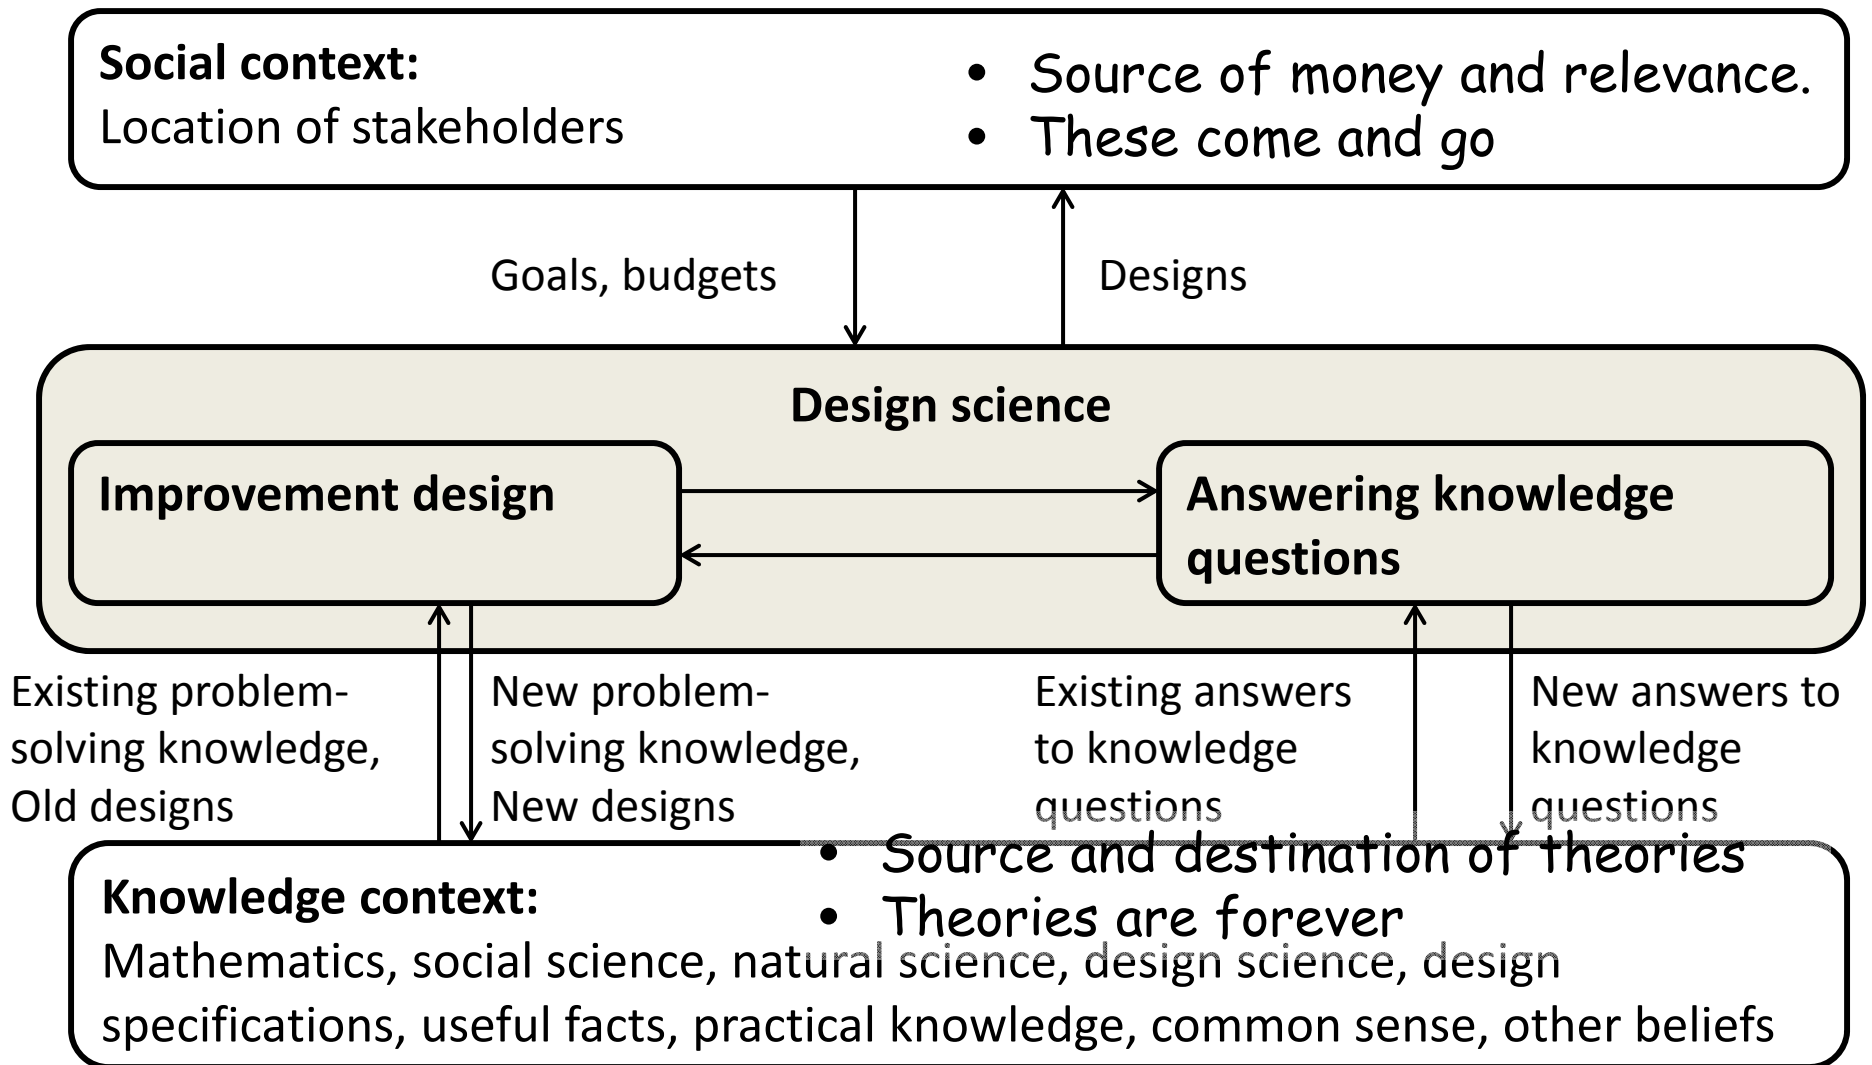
**Social context:**
Location of stakeholders

- Source of money and relevance.
- These come and go

Goals, budgets

Designs

**Design science**

**Improvement design**

**Answering knowledge questions**

Existing problem-solving knowledge, Old designs

New problem-solving knowledge, New designs

Existing answers to knowledge questions

New answers to knowledge questions

- Source and destination of theories
- Theories are forever

**Knowledge context:**
Mathematics, social science, natural science, design science, design specifications, useful facts, practical knowledge, common sense, other beliefs